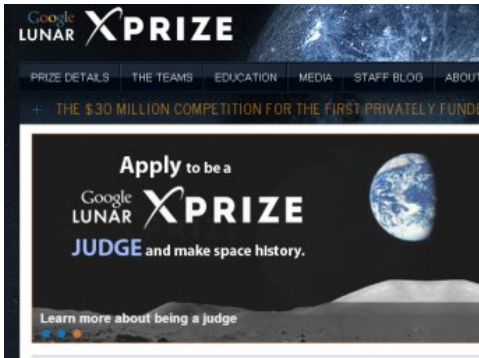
Google LUNAR XPRIZE

PRIZE DETAILS THE TEAMS EDUCATION MEDIA STAFF BLOG ABOU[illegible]

+ THE $30 MILLION COMPETITION FOR THE FIRST PRIVATELY FUND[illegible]

Apply to be a Google LUNAR XPRIZE JUDGE and make space history.

Learn more about being a judge